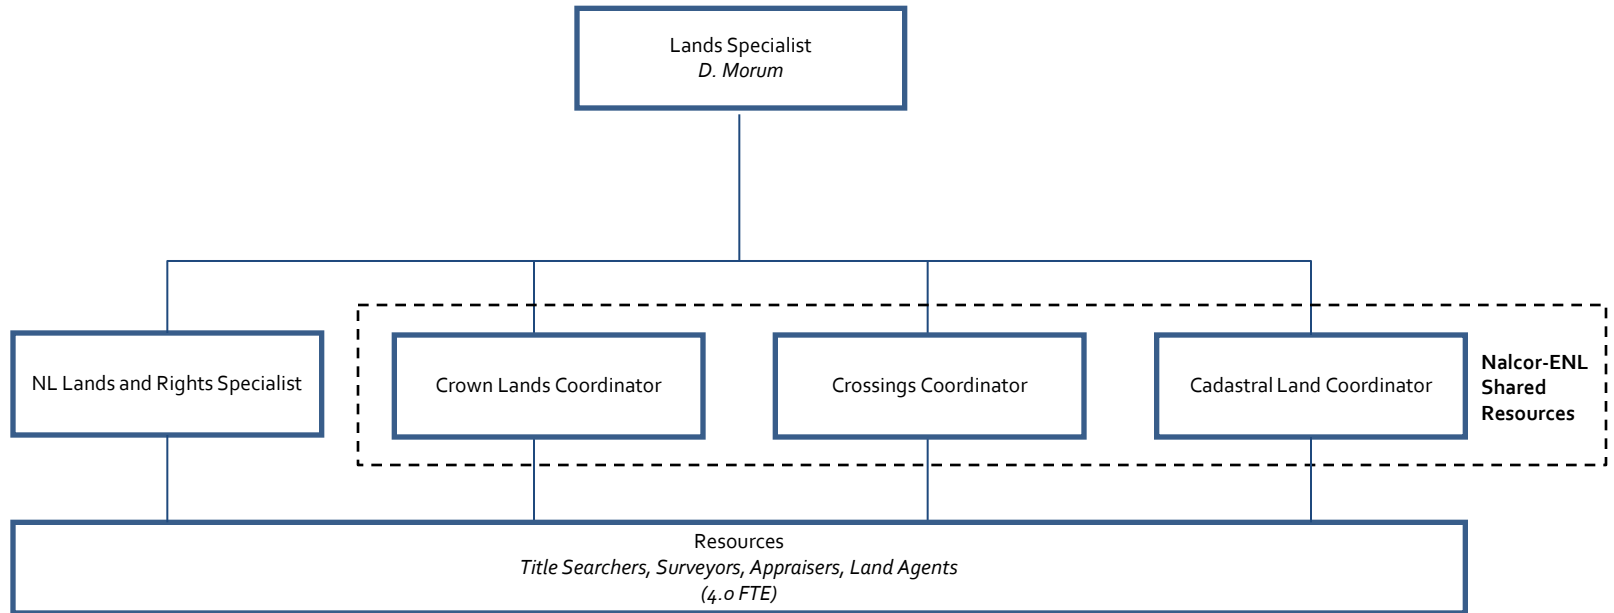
Lands Specialist
*D. Morum*

NL Lands and Rights Specialist

Crown Lands Coordinator

Crossings Coordinator

Cadastral Land Coordinator

**Nalcor-ENL Shared Resources**

Resources
*Title Searchers, Surveyors, Appraisers, Land Agents*
*(4.0 FTE)*